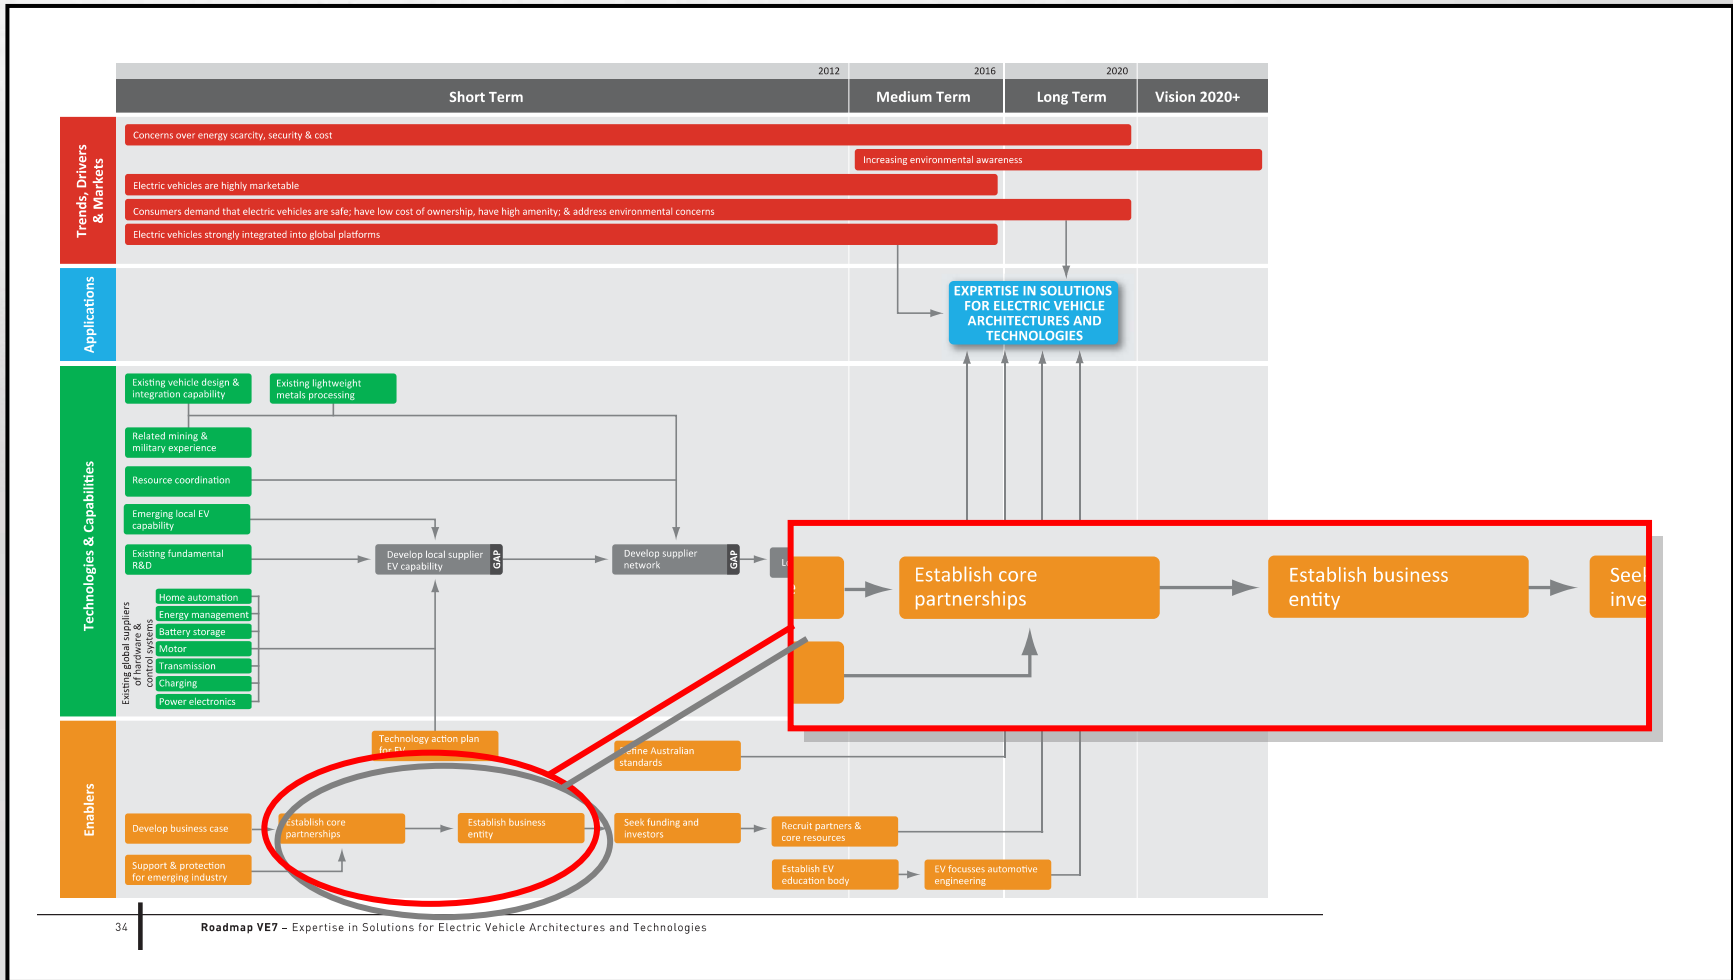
2012 2016 2020

Short Term | Medium Term | Long Term | Vision 2020+

Trends, Drivers & Markets

Concerns over energy scarcity, security & cost

Increasing environmental awareness

Electric vehicles are highly marketable

Consumers demand that electric vehicles are safe; have low cost of ownership, have high amenity; & address environmental concerns

Electric vehicles strongly integrated into global platforms

Applications

EXPERTISE IN SOLUTIONS FOR ELECTRIC VEHICLE ARCHITECTURES AND TECHNOLOGIES

Technologies & Capabilities

Existing vehicle design & integration capability

Existing lightweight metals processing

Related mining & military experience

Resource coordination

Emerging local EV capability

Existing fundamental R&D

Develop local supplier EV capability GAP

Develop supplier network GAP

Existing global suppliers of hardware & control systems

Home automation

Energy management

Battery storage

Motor

Transmission

Charging

Power electronics

Establish core partnerships

Establish business entity

See inve

Enablers

Technology action plan for EV

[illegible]efine Australian standards

Develop business case

Establish core partnerships

Establish business entity

Seek funding and investors

Recruit partners & core resources

Support & protection for emerging industry

Establish EV education body

EV focusses automotive engineering

34 Roadmap VE7 – Expertise in Solutions for Electric Vehicle Architectures and Technologies